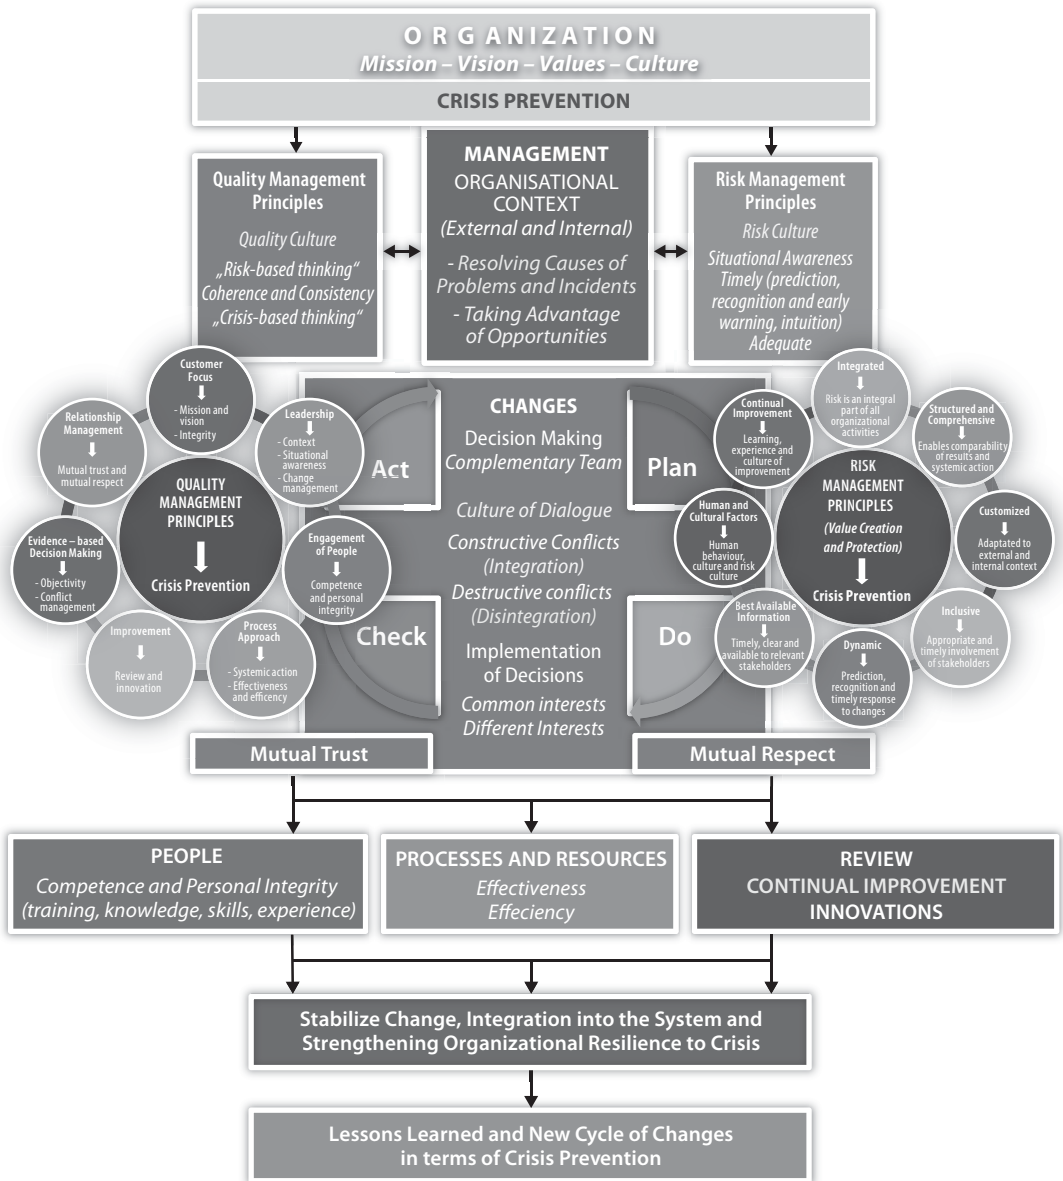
O R G ANIZATION
*Mission – Vision – Values – Culture*

CRISIS PREVENTION

Quality Management Principles

Quality Culture
„Risk-based thinking"
Coherence and Consistency
„Crisis-based thinking"

MANAGEMENT
ORGANISATIONAL CONTEXT
(External and Internal)
- Resolving Causes of Problems and Incidents
- Taking Advantage of Opportunities

Risk Management Principles

Risk Culture
Situational Awareness
Timely (prediction, recognition and early warning, intuition)
Adequate

Customer Focus
- Mission and vision
- Integrity

Relationship Management
Mutual trust and mutual respect

Leadership
- Context
- Situational awareness
- Change management

QUALITY MANAGEMENT PRINCIPLES
Crisis Prevention

Evidence – based Decision Making
- Objectivity
- Conflict management

Engagement of People
Competence and personal integrity

Improvement
Review and innovation

Process Approach
- Systemic action
- Effectiveness and efficency

Act

CHANGES
Decision Making
Complementary Team

Culture of Dialogue
Constructive Conflicts
(Integration)
Destructive conflicts
(Disintegration)
Implementation of Decisions
Common interests
Different Interests

Plan

Check

Do

Integrated
Risk is an integral part of all organizational activities

Continual Improvement
Learning, experience and culture of improvement

Structured and Comprehensive
Enables comparability of results and systemic action

RISK MANAGEMENT PRINCIPLES
(Value Creation and Protection)
Crisis Prevention

Human and Cultural Factors
Human behaviour, culture and risk culture

Customized
Adaptated to external and internal context

Best Available Information
Timely, clear and available to relevant stakeholders

Inclusive
Appropriate and timely involvement of stakeholders

Dynamic
Prediction, recognition and timely response to changes

Mutual Trust

Mutual Respect

PEOPLE
Competence and Personal Integrity
(training, knowledge, skills, experience)

PROCESSES AND RESOURCES
Effectiveness
Effeciency

REVIEW
CONTINUAL IMPROVEMENT
INNOVATIONS

Stabilize Change, Integration into the System and Strengthening Organizational Resilience to Crisis

Lessons Learned and New Cycle of Changes in terms of Crisis Prevention